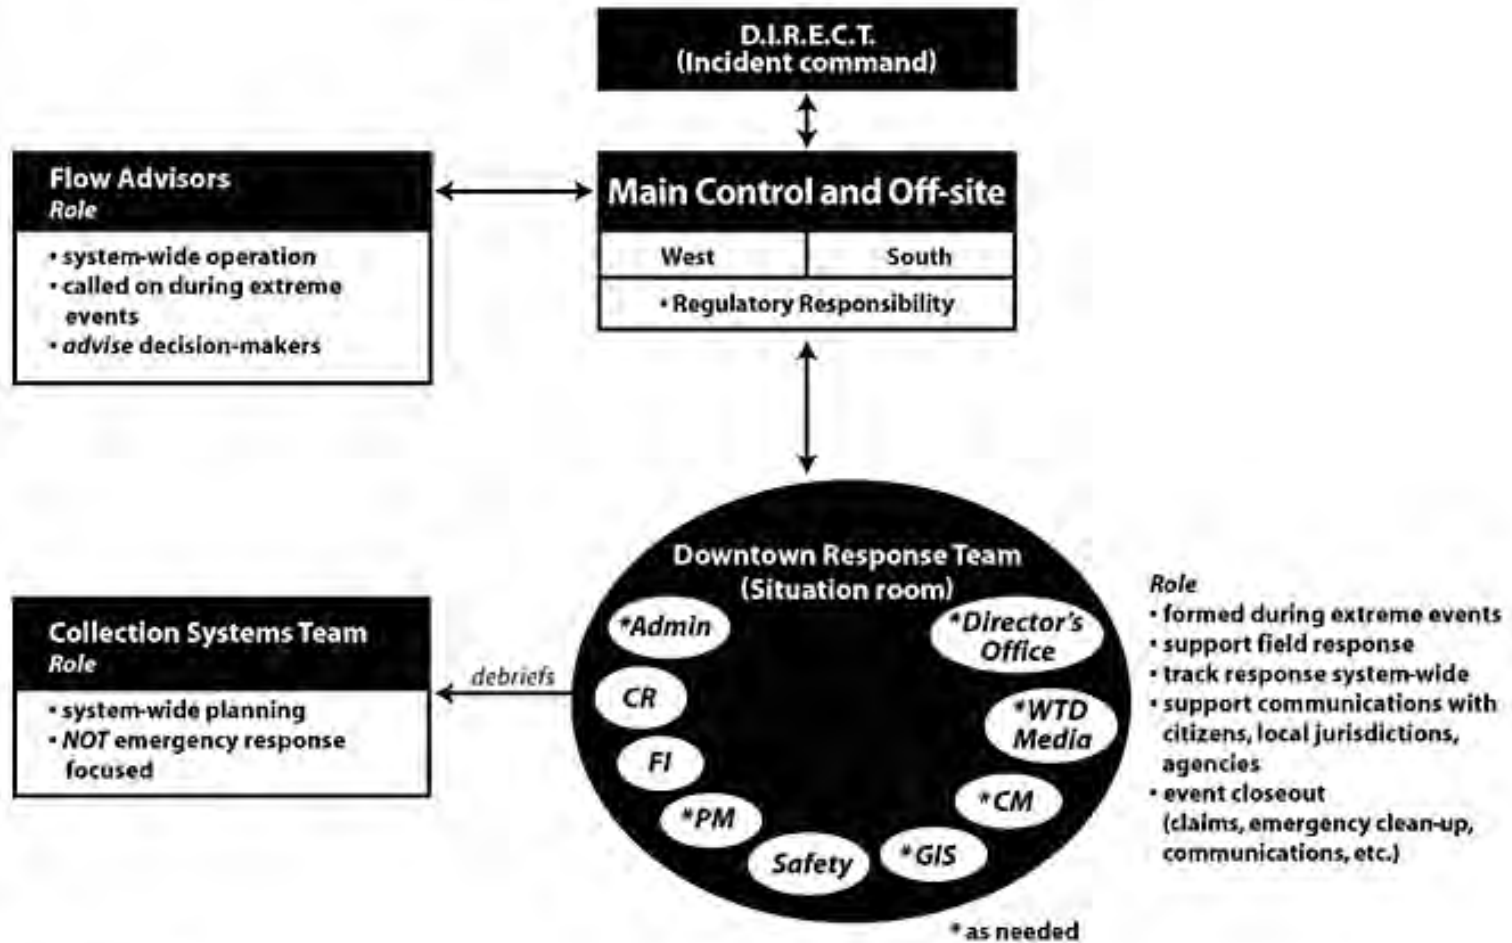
D.I.R.E.C.T.
(Incident command)

Flow Advisors
*Role*
• system-wide operation
• called on during extreme events
• *advise* decision-makers

Main Control and Off-site

| West | South |
|---|---|
| • Regulatory Responsibility | |

Downtown Response Team
(Situation room)

*Admin
*Director's Office
CR
*WTD Media
FI
*CM
*PM
*GIS
Safety

*Role*
• formed during extreme events
• support field response
• track response system-wide
• support communications with citizens, local jurisdictions, agencies
• event closeout (claims, emergency clean-up, communications, etc.)

Collection Systems Team
*Role*
• system-wide planning
• *NOT* emergency response focused

*debriefs*

* as needed